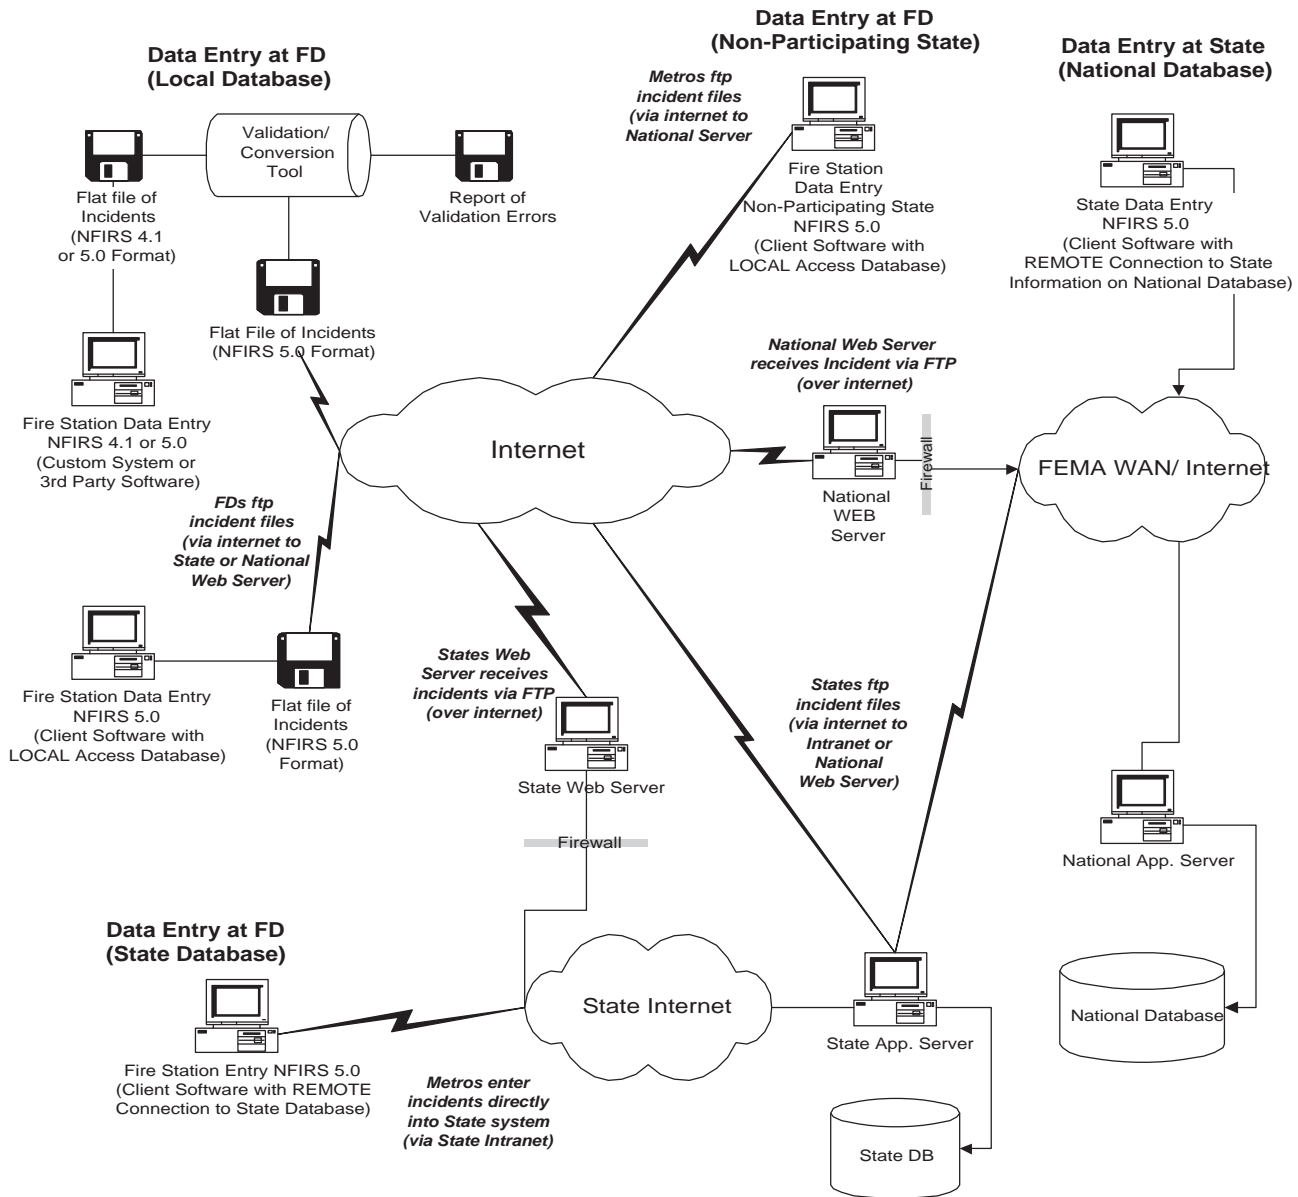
Data Entry at FD
(Local Database)

Validation/ Conversion Tool

Flat file of Incidents (NFIRS 4.1 or 5.0 Format)

Report of Validation Errors

Flat File of Incidents (NFIRS 5.0 Format)

Fire Station Data Entry NFIRS 4.1 or 5.0 (Custom System or 3rd Party Software)

Data Entry at FD
(Non-Participating State)

Metros ftp incident files (via internet to National Server

Fire Station Data Entry Non-Participating State NFIRS 5.0 (Client Software with LOCAL Access Database)

Data Entry at State
(National Database)

State Data Entry NFIRS 5.0 (Client Software with REMOTE Connection to State Information on National Database)

National Web Server receives Incident via FTP (over internet)

Internet

Firewall

National WEB Server

FEMA WAN/ Internet

FDs ftp incident files (via internet to State or National Web Server)

Fire Station Data Entry NFIRS 5.0 (Client Software with LOCAL Access Database)

Flat file of Incidents (NFIRS 5.0 Format)

States Web Server receives incidents via FTP (over internet)

State Web Server

States ftp incident files (via internet to Intranet or National Web Server)

National App. Server

Firewall

Data Entry at FD
(State Database)

Fire Station Entry NFIRS 5.0 (Client Software with REMOTE Connection to State Database)

State Internet

State App. Server

National Database

Metros enter incidents directly into State system (via State Intranet)

State DB